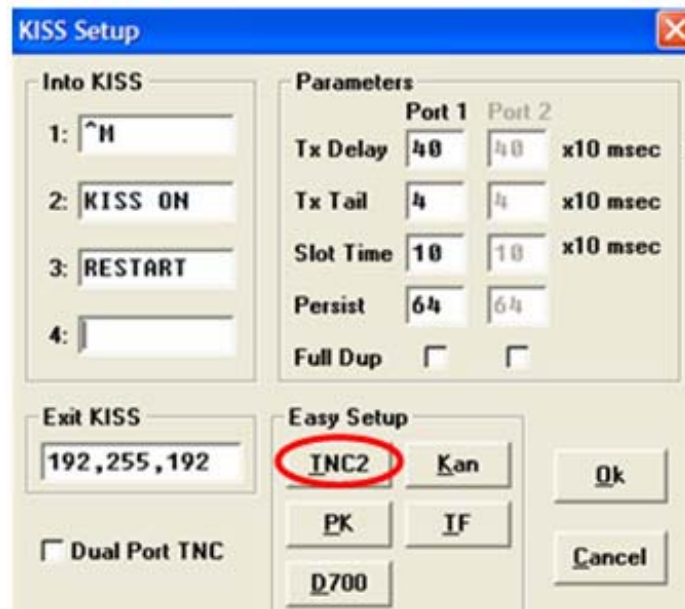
KISS Setup

Into KISS
1: ^M
2: KISS ON
3: RESTART
4:

Parameters
| | Port 1 | Port 2 | |
|---|---|---|---|
| Tx Delay | 40 | 40 | x10 msec |
| Tx Tail | 4 | 4 | x10 msec |
| Slot Time | 10 | 10 | x10 msec |
| Persist | 64 | 64 | |
| Full Dup | | | |

Exit KISS
192,255,192

Dual Port TNC

Easy Setup
TNC2
Kan
PK
TF
D700

Ok
Cancel